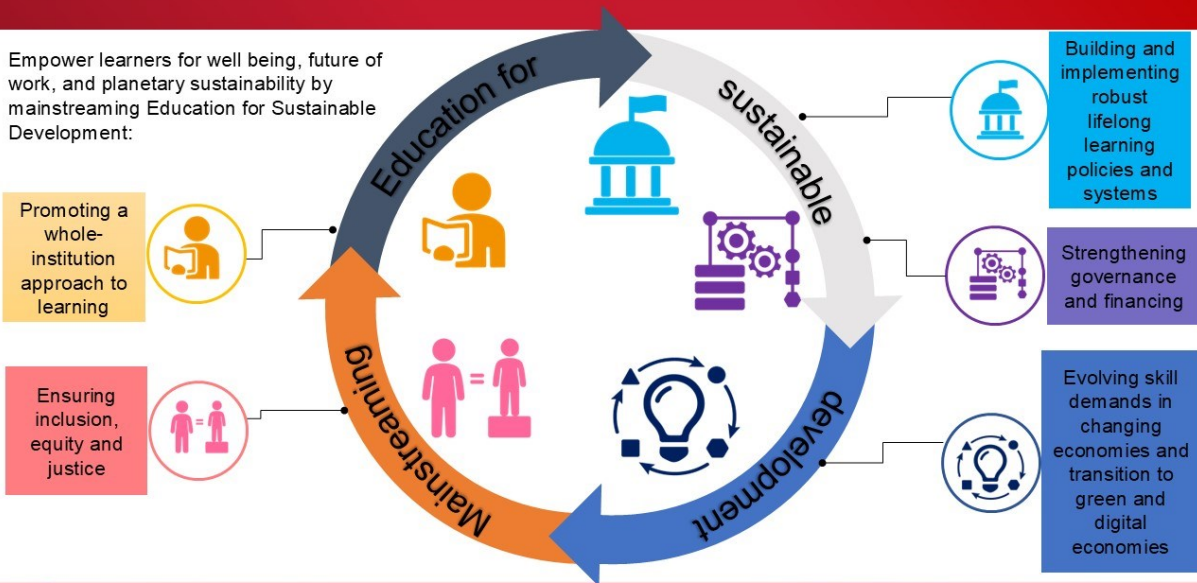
Empower learners for well being, future of work, and planetary sustainability by mainstreaming Education for Sustainable Development:

Education for

sustainable

development

Mainstreaming

Promoting a whole-institution approach to learning

Ensuring inclusion, equity and justice

Building and implementing robust lifelong learning policies and systems

Strengthening governance and financing

Evolving skill demands in changing economies and transition to green and digital economies